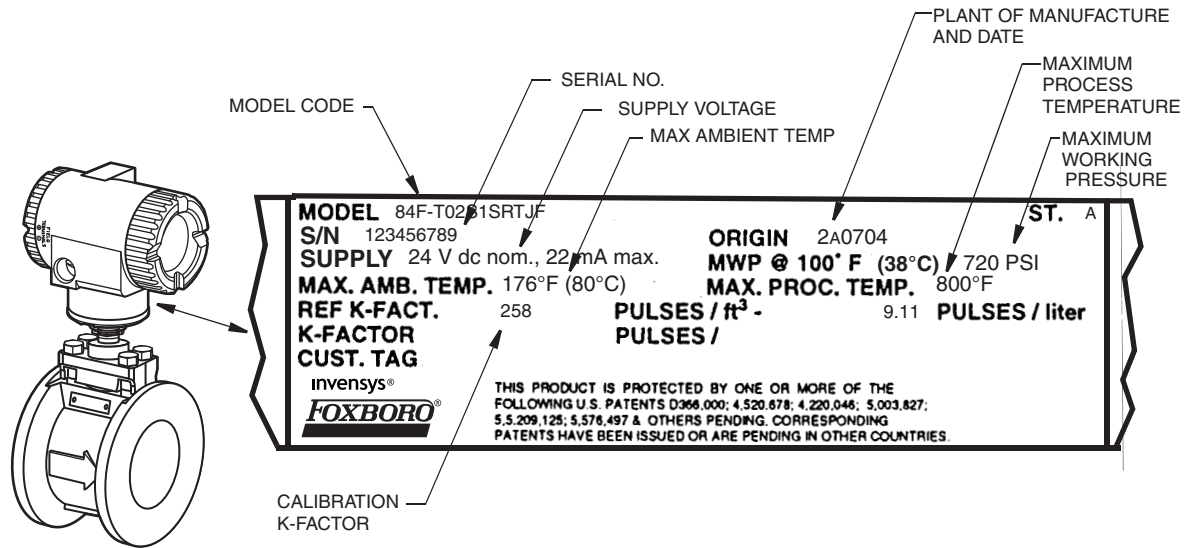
PLANT OF MANUFACTURE AND DATE

MAXIMUM PROCESS TEMPERATURE

MAXIMUM WORKING PRESSURE

SERIAL NO.

SUPPLY VOLTAGE

MAX AMBIENT TEMP

MODEL CODE

MODEL 84F-T02S1SRTJF
ST. A
S/N 123456789
ORIGIN 2A0704
SUPPLY 24 V dc nom., 22 mA max.
MWP @ 100° F (38°C) 720 PSI
MAX. AMB. TEMP. 176°F (80°C)
MAX. PROC. TEMP. 800°F
REF K-FACT. 258 PULSES / ft$^3$ - 9.11 PULSES / liter
K-FACTOR PULSES /
CUST. TAG

invensys®

FOXBORO®

THIS PRODUCT IS PROTECTED BY ONE OR MORE OF THE FOLLOWING U.S. PATENTS D366,000; 4,520,678; 4,220,046; 5,003,827; 5,5.209,125; 5,576,497 & OTHERS PENDING. CORRESPONDING PATENTS HAVE BEEN ISSUED OR ARE PENDING IN OTHER COUNTRIES.

CALIBRATION K-FACTOR